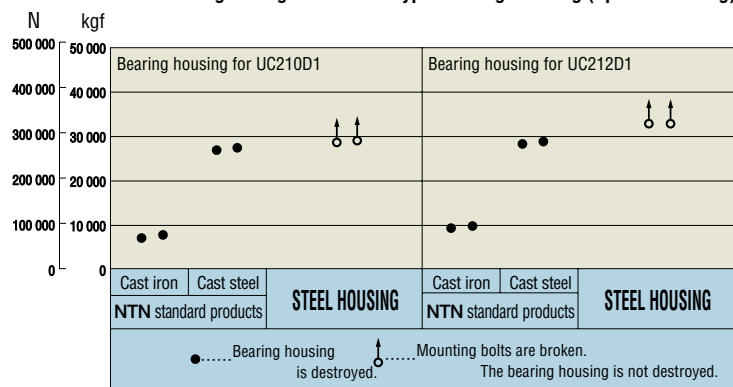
N kgf

500 000 50 000
400 000 40 000
300 000 30 000
200 000 20 000
100 000 10 000
0 0

Bearing housing for UC210D1

Bearing housing for UC212D1

| Cast iron | Cast steel | STEEL HOUSING | Cast iron | Cast steel | STEEL HOUSING |
|---|---|---|---|---|---|
| NTN standard products | | | NTN standard products | | |

Bearing housing is destroyed.

Mounting bolts are broken. The bearing housing is not destroyed.